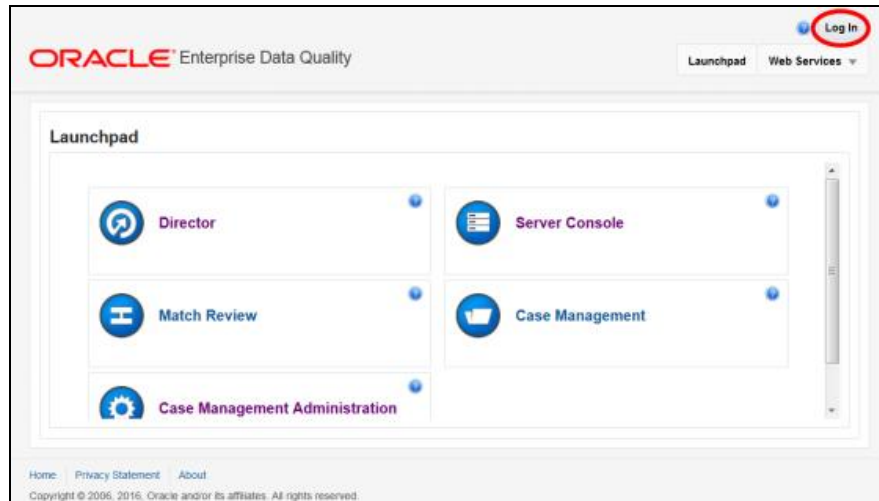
Log In

ORACLE Enterprise Data Quality

Launchpad Web Services

Launchpad

Director

Server Console

Match Review

Case Management

Case Management Administration

Home Privacy Statement About

Copyright © 2006, 2016, Oracle and/or its affiliates. All rights reserved.